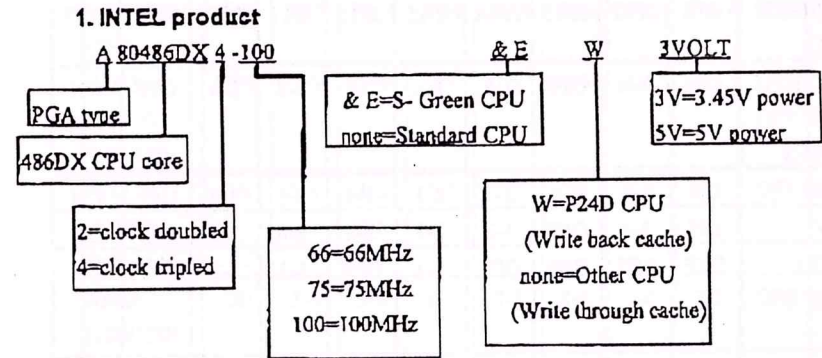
1. INTEL product

A 80486DX 4 -100 &E W 3VOLT

PGA tvne

486DX CPU core

2=clock doubled
4=clock tripled

66=66MHz
75=75MHz
100=100MHz

& E=S- Green CPU
none=Standard CPU

W=P24D CPU
(Write back cache)
none=Other CPU
(Write through cache)

3V=3.45V power
5V=5V power